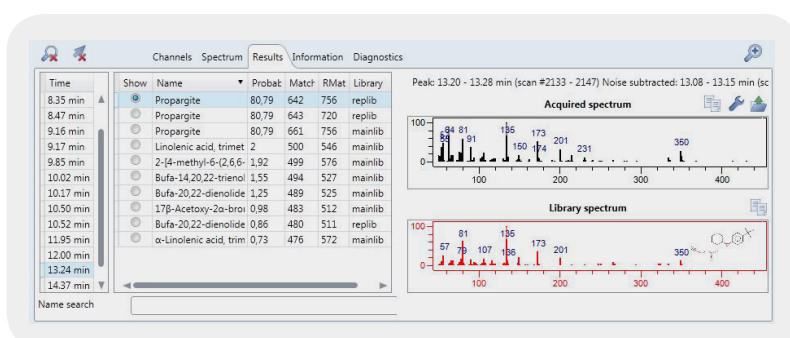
Channels Spectrum Results Information Diagnostics

| Time |
|---|
| 8.35 min |
| 8.47 min |
| 9.16 min |
| 9.17 min |
| 9.85 min |
| 10.02 min |
| 10.17 min |
| 10.50 min |
| 10.52 min |
| 11.95 min |
| 12.00 min |
| 13.24 min |
| 14.37 min |

| Show | Name | Probab | Match | RMat | Library |
|---|---|---|---|---|---|
| | Propargite | 80,79 | 642 | 756 | replib |
| | Propargite | 80,79 | 643 | 720 | replib |
| | Propargite | 80,79 | 661 | 756 | mainlib |
| | Linolenic acid, trimet | 2 | 500 | 546 | mainlib |
| | 2-[4-methyl-6-(2,6,6- | 1,92 | 499 | 576 | mainlib |
| | Bufa-14,20,22-trienol | 1,55 | 494 | 527 | mainlib |
| | Bufa-20,22-dienolide | 1,25 | 489 | 525 | mainlib |
| | 17β-Acetoxy-2α-bro | 0,98 | 483 | 512 | mainlib |
| | Bufa-20,22-dienolide | 0,86 | 480 | 511 | replib |
| | α-Linolenic acid, trim | 0,73 | 476 | 572 | mainlib |

Name search

Peak: 13.20 - 13.28 min (scan #2133 - 2147) Noise subtracted: 13.08 - 13.15 min (sc

Acquired spectrum

100 0 57 64 81 91 135 150 174 173 201 231 350 100 200 300 400

Library spectrum

100 0 57 79 81 107 135 136 173 201 350 100 200 300 400